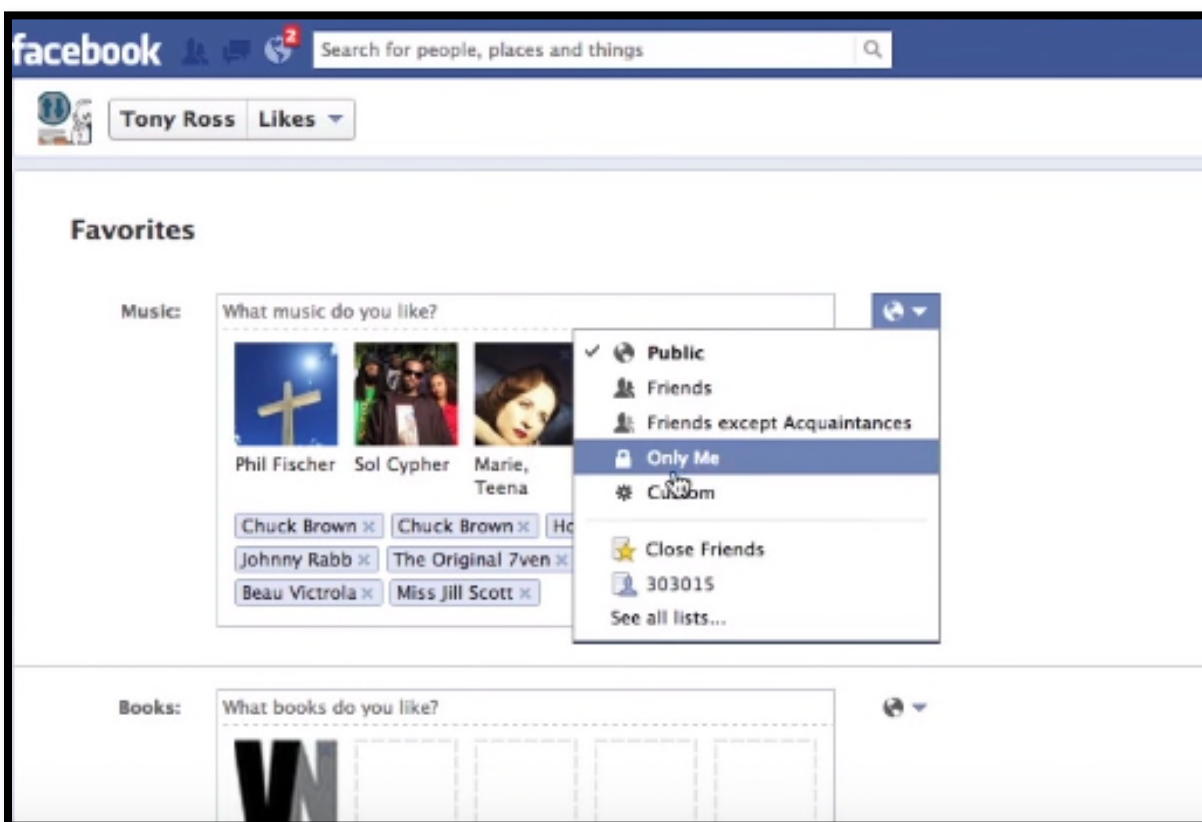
facebook 2 Search for people, places and things

Tony Ross Likes

Favorites

Music: What music do you like?

Phil Fischer Sol Cypher Marie, Teena

Chuck Brown × Chuck Brown × Ho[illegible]
Johnny Rabb × The Original 7ven ×
Beau Victrola × Miss Jill Scott ×

✓ Public
Friends
Friends except Acquaintances
Only Me
Custom
Close Friends
303015
See all lists...

Books: What books do you like?